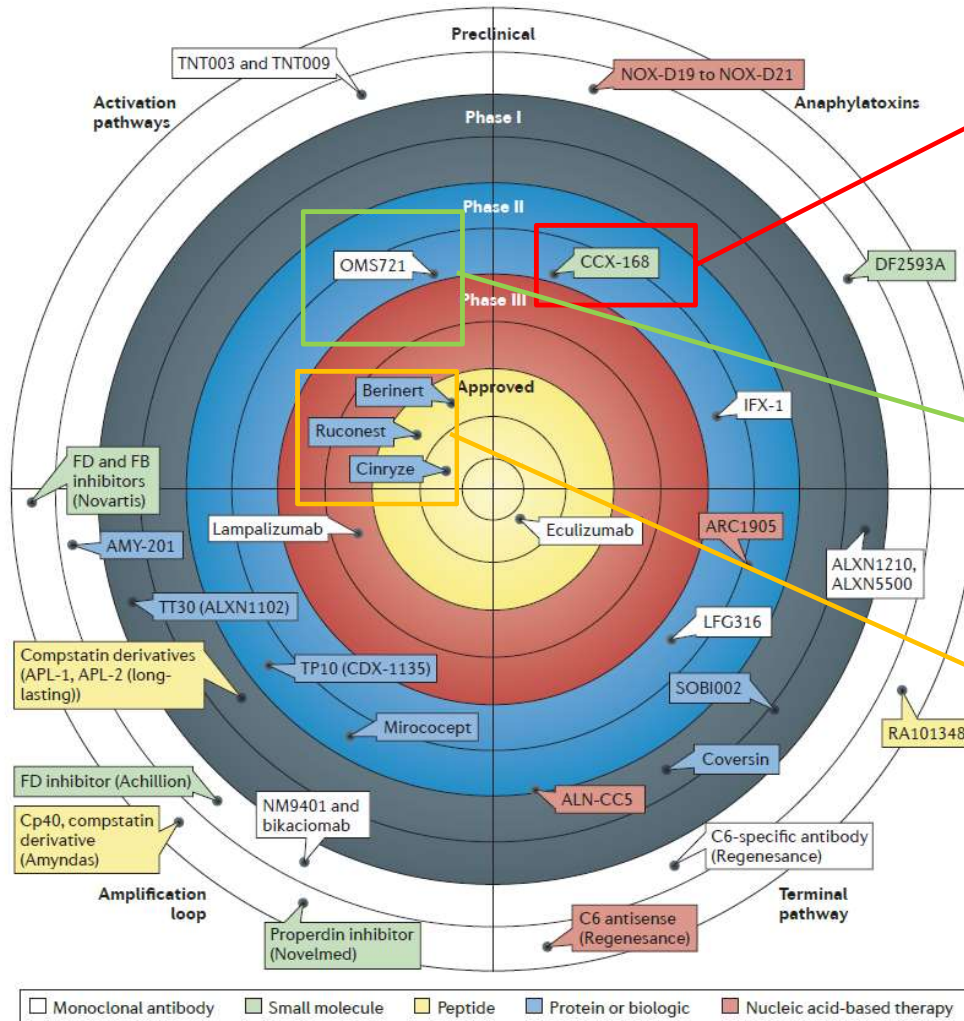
Preclinical

TNT003 and TNT009

NOX-D19 to NOX-D21

Activation pathways

Anaphylatoxins

Phase I

Phase II

OMS721

CCX-168

DF2593A

Phase III

Approved

Berinert

Ruconest

Cinryze

IFX-1

FD and FB inhibitors (Novartis)

Lampalizumab

Eculizumab

ARC1905

AMY-201

ALXN1210, ALXN5500

TT30 (ALXN1102)

LFG316

Compstatin derivatives (APL-1, APL-2 (long-lasting))

TP10 (CDX-1135)

SOBI002

Mirococept

RA101348

Coversin

FD inhibitor (Achillion)

NM9401 and bikaciomab

ALN-CC5

Cp40, compstatin derivative (Amyndas)

C6-specific antibody (Regenesance)

Amplification loop

Terminal pathway

C6 antisense (Regenesance)

Properdin inhibitor (Novelmed)

Monoclonal antibody | Small molecule | Peptide | Protein or biologic | Nucleic acid-based therapy